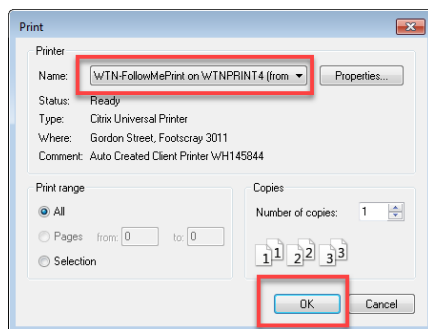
Print

Printer

Name: WTN-FollowMePrint on WTNPRINT4 (from

Properties...

Status: Ready
Type: Citrix Universal Printer
Where: Gordon Street, Footscray 3011
Comment: Auto Created Client Printer WH145844

Print range

All

Pages from: 0 to: 0

Selection

Copies

Number of copies: 1

1 1 2 2 3 3

OK

Cancel